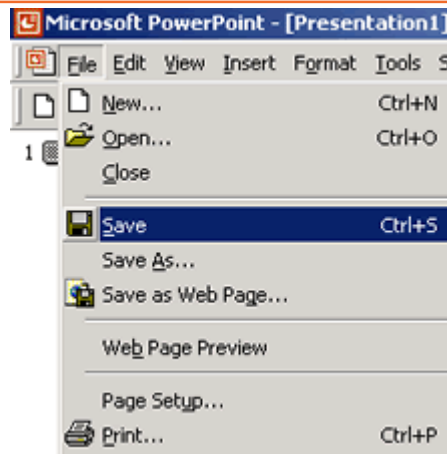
Microsoft PowerPoint - [Presentation1

File Edit View Insert Format Tools S

1

New... Ctrl+N
Open... Ctrl+O
Close

Save Ctrl+S
Save As...
Save as Web Page...

Web Page Preview

Page Setup...
Print... Ctrl+P